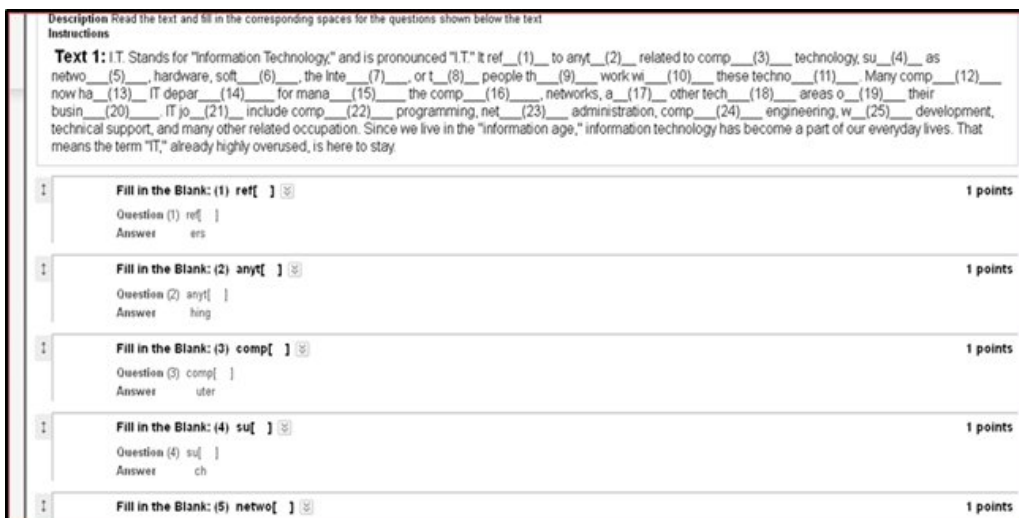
Description Read the text and fill in the corresponding spaces for the questions shown below the text
Instructions

Text 1: I.T. Stands for "Information Technology," and is pronounced "I.T." It ref__(1)__ to anyt__(2)__ related to comp___(3)___ technology, su__(4)__ as netwo___(5)___, hardware, soft___(6)___, the Inte___(7)___, or t__(8)__ people th___(9)___ work wi___(10)___ these techno___(11)___. Many comp___(12)___ now ha__(13)__ IT depar___(14)___ for mana___(15)___ the comp___(16)___, networks, a__(17)__ other tech___(18)___ areas o__(19)___ their busin___(20)___. IT jo__(21)__ include comp___(22)___ programming, net___(23)___ administration, comp___(24)___ engineering, w__(25)___ development, technical support, and many other related occupation. Since we live in the "information age," information technology has become a part of our everyday lives. That means the term "IT," already highly overused, is here to stay.

Fill in the Blank: (1) ref[ ]
1 points
Question (1) ref[ ]
Answer ers

Fill in the Blank: (2) anyt[ ]
1 points
Question (2) anyt[ ]
Answer hing

Fill in the Blank: (3) comp[ ]
1 points
Question (3) comp[ ]
Answer uter

Fill in the Blank: (4) su[ ]
1 points
Question (4) su[ ]
Answer ch

Fill in the Blank: (5) netwo[ ]
1 points